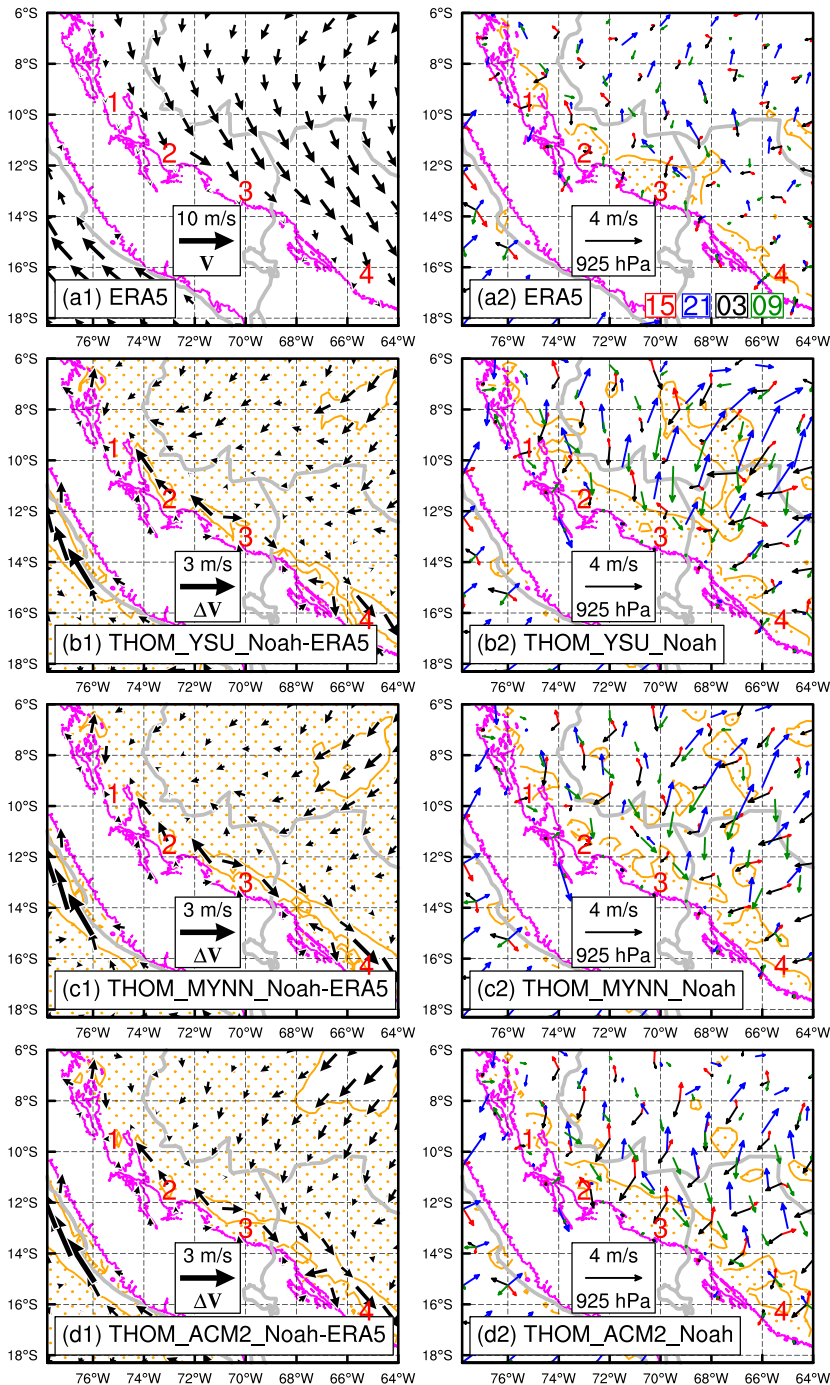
6°S 8°S 10°S 12°S 14°S 16°S 18°S
1 2 3 4
10 m/s
V
(a1) ERA5
76°W 74°W 72°W 70°W 68°W 66°W 64°W

6°S 8°S 10°S 12°S 14°S 16°S 18°S
1 2 3 4
4 m/s
925 hPa
(a2) ERA5
15 21 03 09
76°W 74°W 72°W 70°W 68°W 66°W 64°W

6°S 8°S 10°S 12°S 14°S 16°S 18°S
1 2 3 4
3 m/s
$\Delta$V
(b1) THOM_YSU_Noah-ERA5
76°W 74°W 72°W 70°W 68°W 66°W 64°W

6°S 8°S 10°S 12°S 14°S 16°S 18°S
1 2 3 4
4 m/s
925 hPa
(b2) THOM_YSU_Noah
76°W 74°W 72°W 70°W 68°W 66°W 64°W

6°S 8°S 10°S 12°S 14°S 16°S 18°S
1 2 3 4
3 m/s
$\Delta$V
(c1) THOM_MYNN_Noah-ERA5
76°W 74°W 72°W 70°W 68°W 66°W 64°W

6°S 8°S 10°S 12°S 14°S 16°S 18°S
1 2 3 4
4 m/s
925 hPa
(c2) THOM_MYNN_Noah
76°W 74°W 72°W 70°W 68°W 66°W 64°W

6°S 8°S 10°S 12°S 14°S 16°S 18°S
1 2 3 4
3 m/s
$\Delta$V
(d1) THOM_ACM2_Noah-ERA5
76°W 74°W 72°W 70°W 68°W 66°W 64°W

6°S 8°S 10°S 12°S 14°S 16°S 18°S
1 2 3 4
4 m/s
925 hPa
(d2) THOM_ACM2_Noah
76°W 74°W 72°W 70°W 68°W 66°W 64°W